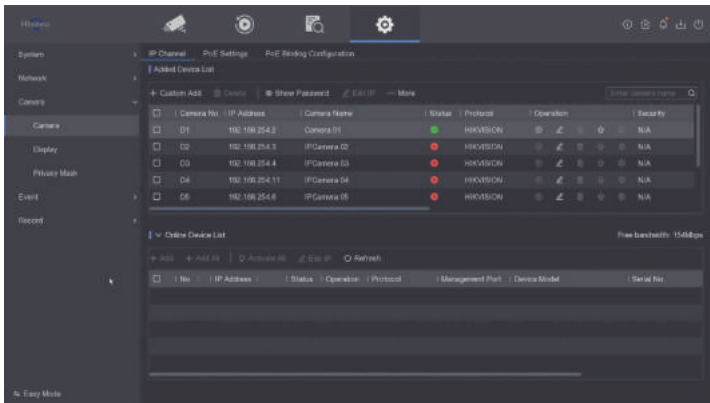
Hikvision

System
Network
Camera
Camera
Display
Privacy Mask
Event
Record

IP Channel PoE Settings PoE Binding Configuration

Added Device List

+ Custom Add Delete Show Password Edit IP More

Enter camera name

| | Camera No. | IP Address | Camera Name | Status | Protocol | Operation | Security |
|---|---|---|---|---|---|---|---|
| | D1 | 192.168.254.2 | Camera 01 | | HIKVISION | | N/A |
| | D2 | 192.168.254.3 | IPCamera 02 | | HIKVISION | | N/A |
| | D3 | 192.168.254.4 | IPCamera 03 | | HIKVISION | | N/A |
| | D4 | 192.168.254.11 | IPCamera 04 | | HIKVISION | | N/A |
| | D5 | 192.168.254.6 | IPCamera 05 | | HIKVISION | | N/A |

Online Device List

Free bandwidth: 154Mbps

+ Add + Add All Activate All Edit IP Refresh

| | No. | IP Address | Status | Operation | Protocol | Management Port | Device Model | Serial No. |
|---|---|---|---|---|---|---|---|---|

Easy Mode